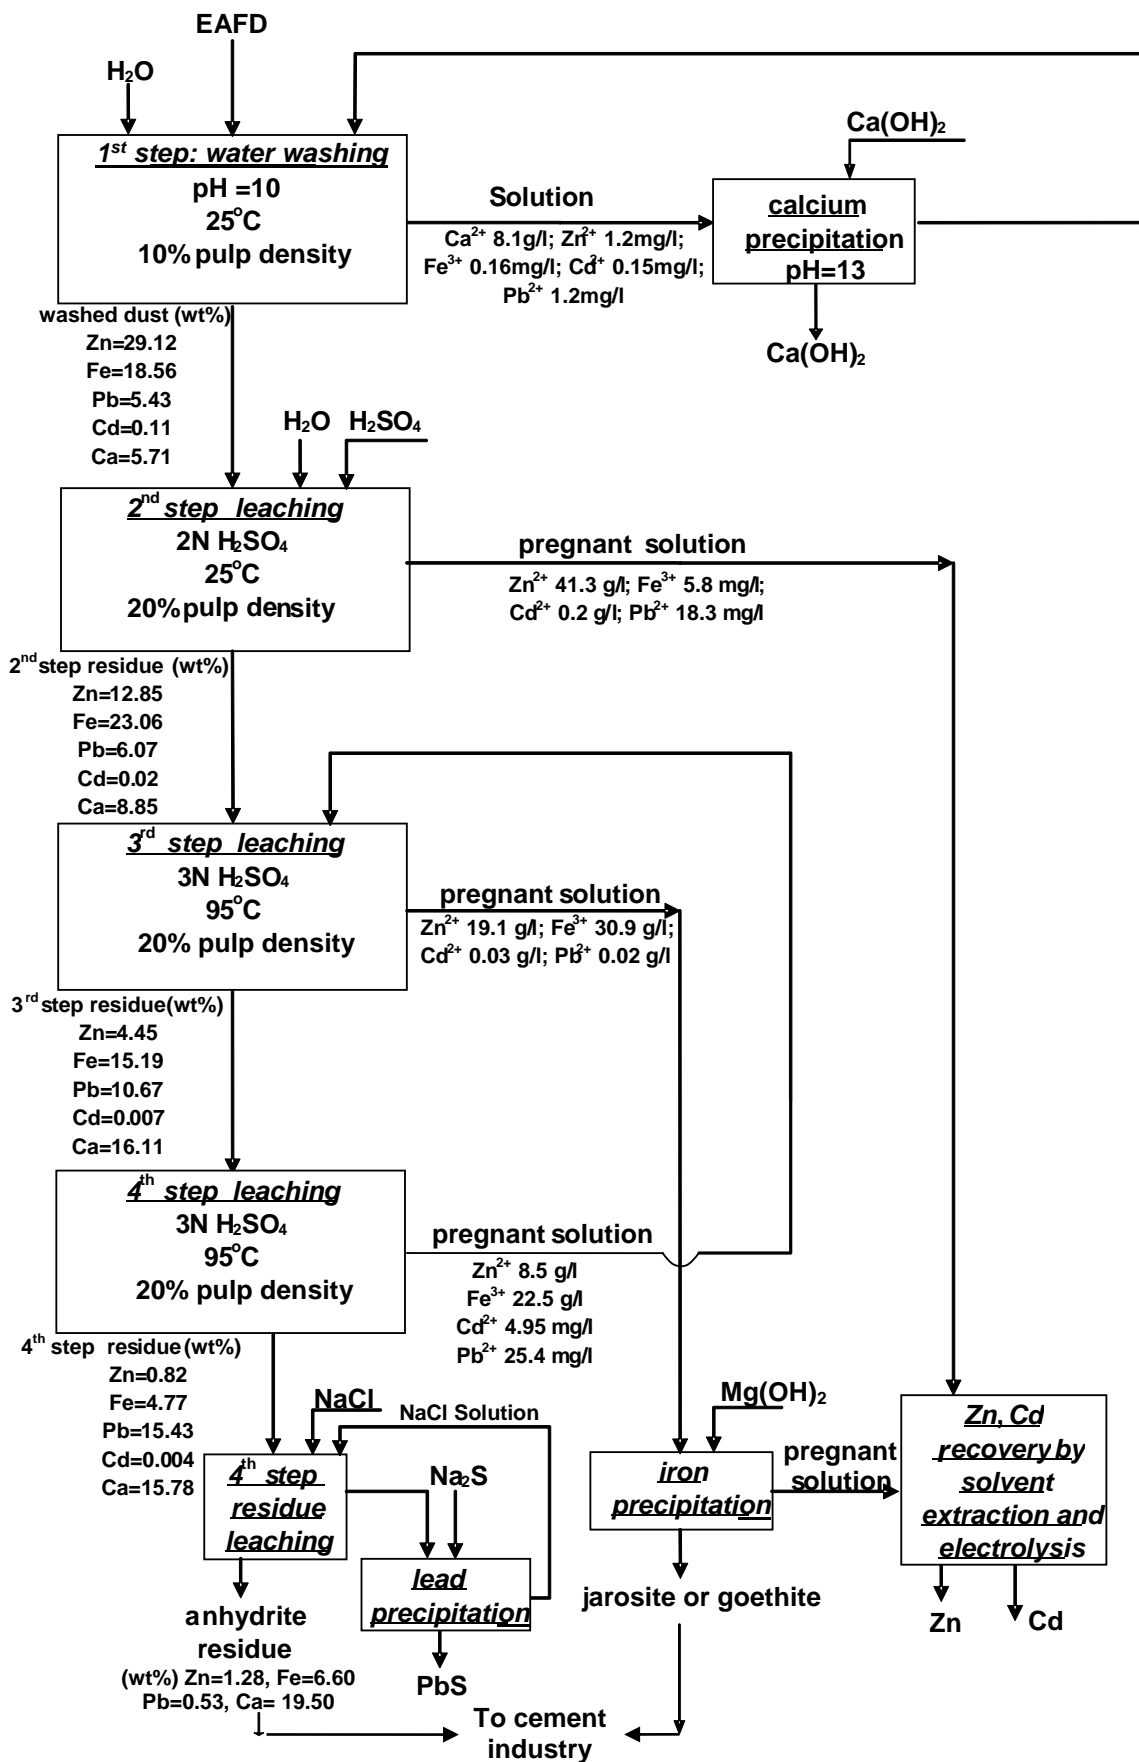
EAFD

$H_2O$

$1^{st}$ step: water washing
pH =10
$25^oC$
10% pulp density

Solution
$Ca^{2+}$ 8.1g/l; $Zn^{2+}$ 1.2mg/l; $Fe^{3+}$ 0.16mg/l; $Cd^{2+}$ 0.15mg/l; $Pb^{2+}$ 1.2mg/l

$Ca(OH)_2$

calcium precipitation
pH=13

$Ca(OH)_2$

washed dust (wt%)
Zn=29.12
Fe=18.56
Pb=5.43
Cd=0.11
Ca=5.71

$H_2O$ $H_2SO_4$

$2^{nd}$ step leaching
2N $H_2SO_4$
$25^oC$
20% pulp density

pregnant solution
$Zn^{2+}$ 41.3 g/l; $Fe^{3+}$ 5.8 mg/l; $Cd^{2+}$ 0.2 g/l; $Pb^{2+}$ 18.3 mg/l

$2^{nd}$ step residue (wt%)
Zn=12.85
Fe=23.06
Pb=6.07
Cd=0.02
Ca=8.85

$3^{rd}$ step leaching
3N $H_2SO_4$
$95^oC$
20% pulp density

pregnant solution
$Zn^{2+}$ 19.1 g/l; $Fe^{3+}$ 30.9 g/l; $Cd^{2+}$ 0.03 g/l; $Pb^{2+}$ 0.02 g/l

$3^{rd}$ step residue(wt%)
Zn=4.45
Fe=15.19
Pb=10.67
Cd=0.007
Ca=16.11

$4^{th}$ step leaching
3N $H_2SO_4$
$95^oC$
20% pulp density

pregnant solution
$Zn^{2+}$ 8.5 g/l
$Fe^{3+}$ 22.5 g/l
$Cd^{2+}$ 4.95 mg/l
$Pb^{2+}$ 25.4 mg/l

$4^{th}$ step residue (wt%)
Zn=0.82
Fe=4.77
Pb=15.43
Cd=0.004
Ca=15.78

NaCl
NaCl Solution

$4^{th}$ step residue leaching

$Na_2S$

lead precipitation

anhydrite residue
(wt%) Zn=1.28, Fe=6.60
Pb=0.53, Ca= 19.50

PbS

$Mg(OH)_2$

iron precipitation

jarosite or goethite

pregnant solution

Zn, Cd recovery by solvent extraction and electrolysis

Zn Cd

To cement industry